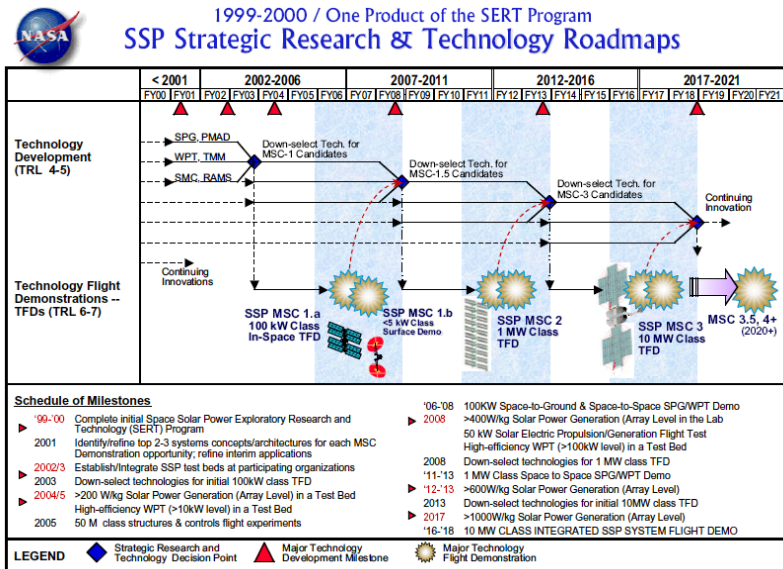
NASA

1999-2000 / One Product of the SERT Program
SSP Strategic Research & Technology Roadmaps

| < 2001 | | 2002-2006 | | | | | 2007-2011 | | | | | 2012-2016 | | | | | 2017-2021 | | | | |
|---|---|---|---|---|---|---|---|---|---|---|---|---|---|---|---|---|---|---|---|---|---|
| FY00 | FY01 | FY02 | FY03 | FY04 | FY05 | FY06 | FY07 | FY08 | FY09 | FY10 | FY11 | FY12 | FY13 | FY14 | FY15 | FY16 | FY17 | FY18 | FY19 | FY20 | FY21 |

Technology Development (TRL 4-5)

SPG, PMAD
WPT, TMM
SMC, RAMS

Down-select Tech. for MSC-1 Candidates
Down-select Tech. for MSC-1.5 Candidates
Down-select Tech. for MSC-3 Candidates
Continuing Innovation

Technology Flight Demonstrations -- TFDs (TRL 6-7)

Continuing Innovations

SSP MSC 1.a 100 kW Class In-Space TFD
SSP MSC 1.b <5 kW Class Surface Demo
SSP MSC 2 1 MW Class TFD
SSP MSC 3 10 MW Class TFD
MSC 3.5, 4+ (2020+)

Schedule of Milestones

'99-'00 Complete initial Space Solar Power Exploratory Research and Technology (SERT) Program
2001 Identify/refine top 2-3 systems concepts/architectures for each MSC Demonstration opportunity; refine interim applications
2002/3 Establish/Integrate SSP test beds at participating organizations
2003 Down-select technologies for initial 100kW class TFD
2004/5 >200 W/kg Solar Power Generation (Array Level) in a Test Bed
High-efficiency WPT (>10kW level) in a Test Bed
2005 50 M class structures & controls flight experiments

'06-'08 100KW Space-to-Ground & Space-to-Space SPG/WPT Demo
2008 >400W/kg Solar Power Generation (Array Level in the Lab
50 kW Solar Electric Propulsion/Generation Flight Test
High-efficiency WPT (>100kW level) in a Test Bed
2008 Down-select technologies for 1 MW class TFD
'11-'13 1 MW Class Space to Space SPG/WPT Demo
'12-'13 >600W/kg Solar Power Generation (Array Level)
2013 Down-select technologies for initial 10MW class TFD
2017 >1000W/kg Solar Power Generation (Array Level)
'16-'18 10 MW CLASS INTEGRATED SSP SYSTEM FLIGHT DEMO

LEGEND
Strategic Research and Technology Decision Point
Major Technology Development Milestone
Major Technology Flight Demonstration